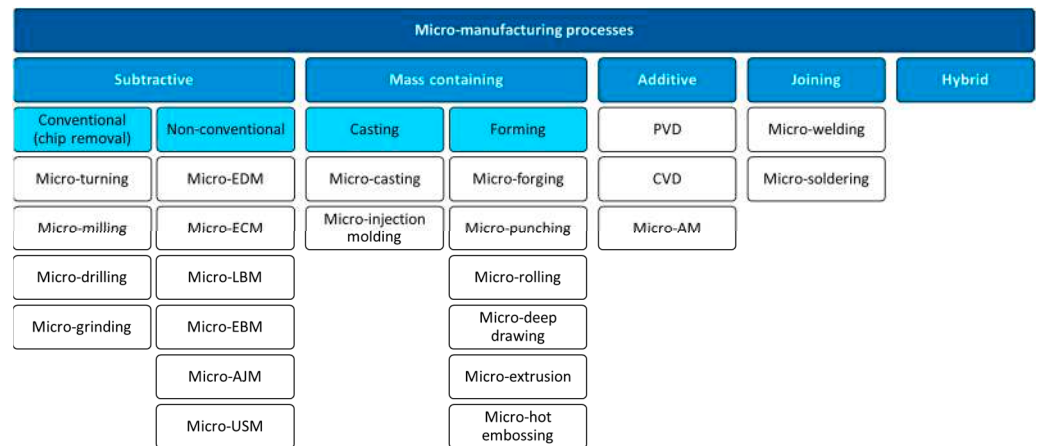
Micro-manufacturing processes

Subtractive

Conventional (chip removal)

Micro-turning

Micro-milling

Micro-drilling

Micro-grinding

Non-conventional

Micro-EDM

Micro-ECM

Micro-LBM

Micro-EBM

Micro-AJM

Micro-USM

Mass containing

Casting

Micro-casting

Micro-injection molding

Forming

Micro-forging

Micro-punching

Micro-rolling

Micro-deep drawing

Micro-extrusion

Micro-hot embossing

Additive

PVD

CVD

Micro-AM

Joining

Micro-welding

Micro-soldering

Hybrid